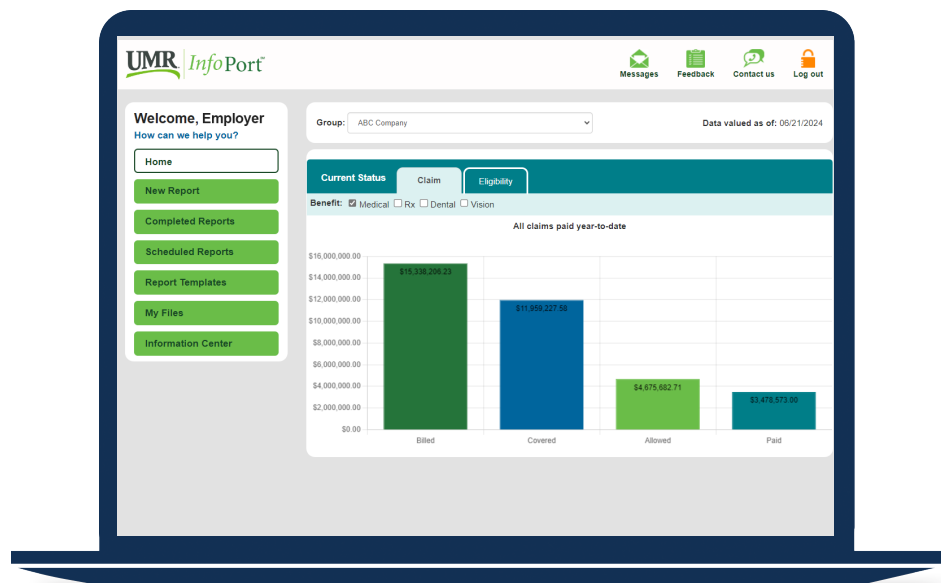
UMR InfoPort

Messages Feedback Contact us Log out

Welcome, Employer
How can we help you?

Home
New Report
Completed Reports
Scheduled Reports
Report Templates
My Files
Information Center

Group: ABC Company

Data valued as of: 06/21/2024

Current Status Claim Eligibility

Benefit: Medical Rx Dental Vision

All claims paid year-to-date

| | Billed | Covered | Allowed | Paid |
|---|---|---|---|---|
| Value | $15,338,206.23 | $11,959,227.58 | $4,675,682.71 | $3,478,573.00 |

$16,000,000.00
$14,000,000.00
$12,000,000.00
$10,000,000.00
$8,000,000.00
$6,000,000.00
$4,000,000.00
$2,000,000.00
$0.00